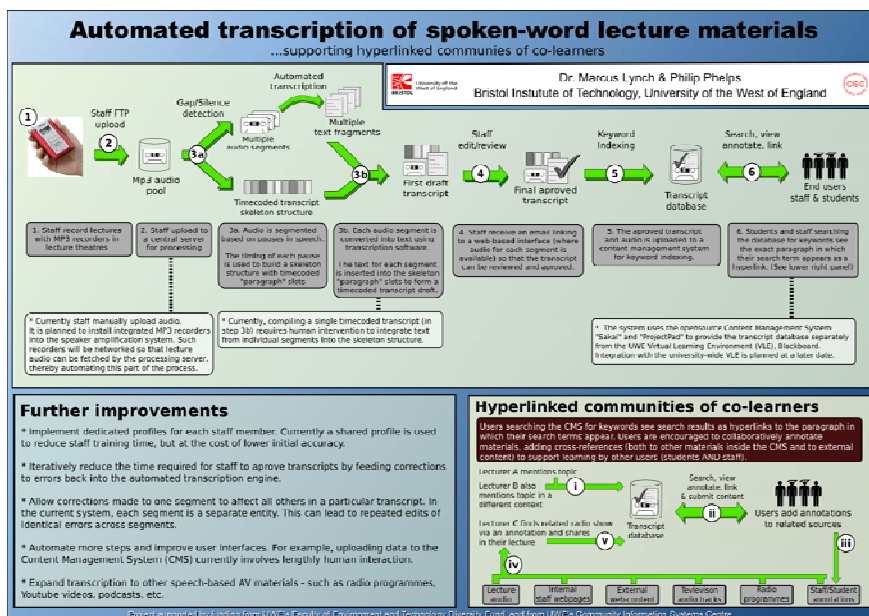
Automated transcription of spoken-word lecture materials
...supporting hyperlinked communities of co-learners

University of the West of England BRISTOL

Dr. Marcus Lynch & Philip Phelps
Bristol Institute of Technology, University of the West of England

CISC

1

Staff FTP upload

2

Mp3 audio pool

Gap/Silence detection

3a

Multiple audio segments

Automated transcription

Multiple text fragments

Timecoded transcript skeleton structure

3b

First draft transcript

Staff edit/review

4

Final aproved transcript

Keyword indexing

5

Transcript database

Search, view annotate, link

6

End users staff & students

1. Staff record lectures with MP3 recorders in lecture theatres

2. Staff upload to a central server for processing

3a. Audio is segmented based on pauses in speech.

The timing of each pause is used to build a skeleton structure with timecoded "paragraph" slots.

3b. Each audio segment is converted into text using transcription software.

The text for each segment is inserted into the skeleton "paragraph" slots to form a timecoded transcript draft.

4. Staff receive an email linking to a web-based interface (where audio for each segment is available) so that the transcript can be reviewed and aproved.

5. The aproved transcript and audio is uploaded to a content management system for keyword indexing.

6. Students and staff searching the database for keywords see the exact paragraph in which their search term appears as a hyperlink. (See lower right panel)

* Currently staff manually upload audio. It is planned to install integrated MP3 recorders into the speaker amplification system. Such recorders will be networked so that lecture audio can be fetched by the processing server, thereby automating this part of the process.

* Currently, compiling a single timecoded transcript (in step 3b) requires human intervention to integrate text from individual segments into the skeleton structure.

* The system uses the opensource Content Management System "Sakai" and "ProjectPad" to provide the transcript database separately from the UWE Virtual Learning Environment (VLE), Blackboard. Integration with the university-wide VLE is planned at a later date.

Further improvements

* Implement dedicated profiles for each staff member. Currently a shared profile is used to reduce staff training time, but at the cost of lower initial accuracy.

* Iteratively reduce the time required for staff to aprove transcripts by feeding corrections to errors back into the automated transcription engine.

* Allow corrections made to one segment to affect all others in a particular transcript. In the current system, each segment is a separate entity. This can lead to repeated edits of identical errors across segments.

* Automate more steps and improve user interfaces. For example, uploading data to the Content Management System (CMS) currently involves lengthily human interaction.

* Expand transcription to other speech-based AV materials - such as radio programmes, Youtube videos, podcasts, etc.

Hyperlinked communities of co-learners

Users searching the CMS for keywords see search results as hyperlinks to the paragraph in which their search terms appear. Users are encouraged to collaboratively annotate materials, adding cross-references (both to other materials inside the CMS and to external content) to support learning by other users (students AND staff).

Lecturer A mentions topic

Lecturer B also mentions topic in a different context

i

ii

Lecturer C finds related radio show via an annotation and shares in their lecture

v

Transcript database

Search, view annotate, link & submit content

iii

Users add annotations to related sources

iii

iv

Lecture audio

Internal staff webpages

External useful content

Television audio tracks

Radio programmes

Staff/Student annotations

Project supported by funding from UWE's Faculty of Environment and Technology Diversity Fund, lead from UWE's Community Information Systems Centre